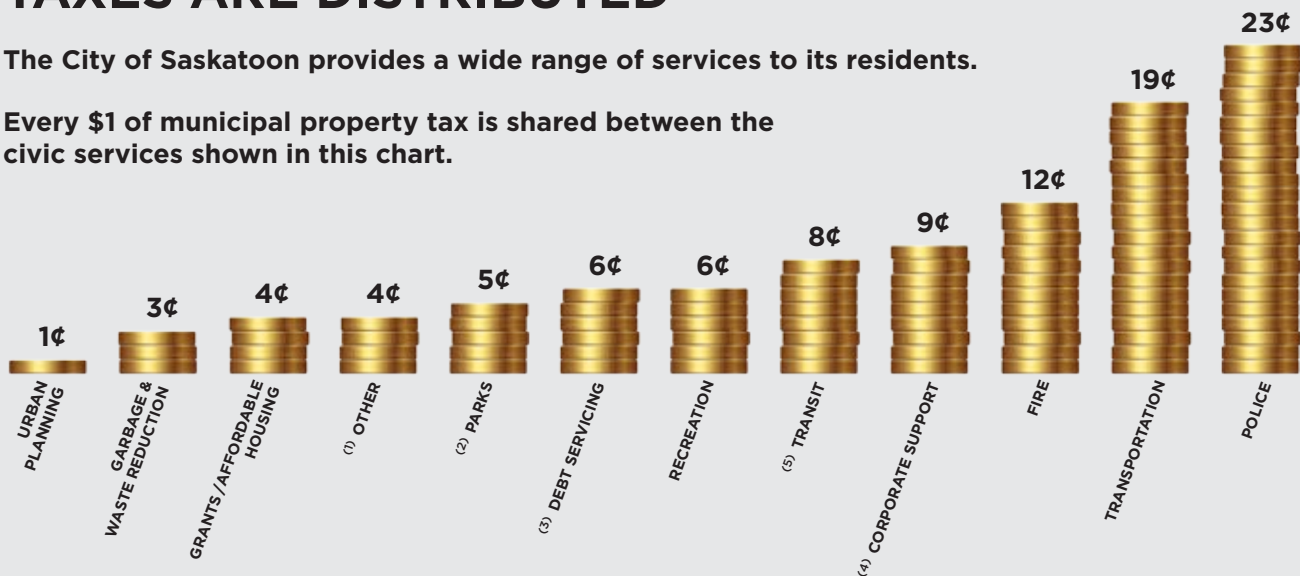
TAXES ARE DISTRIBUTED

The City of Saskatoon provides a wide range of services to its residents.

Every $1 of municipal property tax is shared between the civic services shown in this chart.

1¢
URBAN PLANNING

3¢
GARBAGE & WASTE REDUCTION

4¢
GRANTS/AFFORDABLE HOUSING

4¢
(1) OTHER

5¢
(2) PARKS

6¢
(3) DEBT SERVICING

6¢
RECREATION

8¢
(5) TRANSIT

9¢
(4) CORPORATE SUPPORT

12¢
FIRE

19¢
TRANSPORTATION

23¢
POLICE